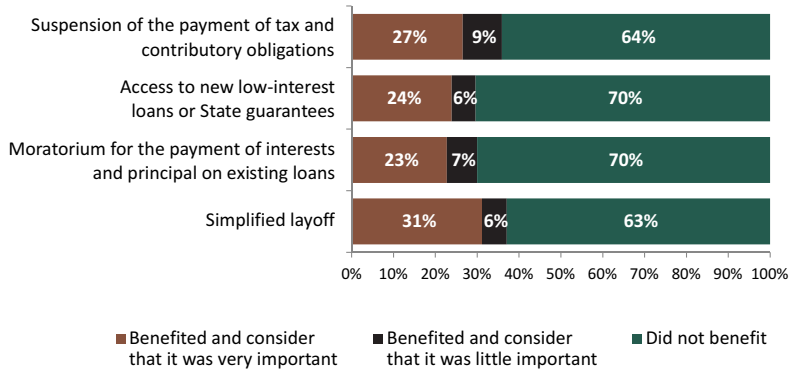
| | Benefited and consider that it was very important | Benefited and consider that it was little important | Did not benefit |
|---|---|---|---|
| Suspension of the payment of tax and contributory obligations | 27% | 9% | 64% |
| Access to new low-interest loans or State guarantees | 24% | 6% | 70% |
| Moratorium for the payment of interests and principal on existing loans | 23% | 7% | 70% |
| Simplified layoff | 31% | 6% | 63% |

0% 10% 20% 30% 40% 50% 60% 70% 80% 90% 100%

Benefited and consider that it was very important
Benefited and consider that it was little important
Did not benefit